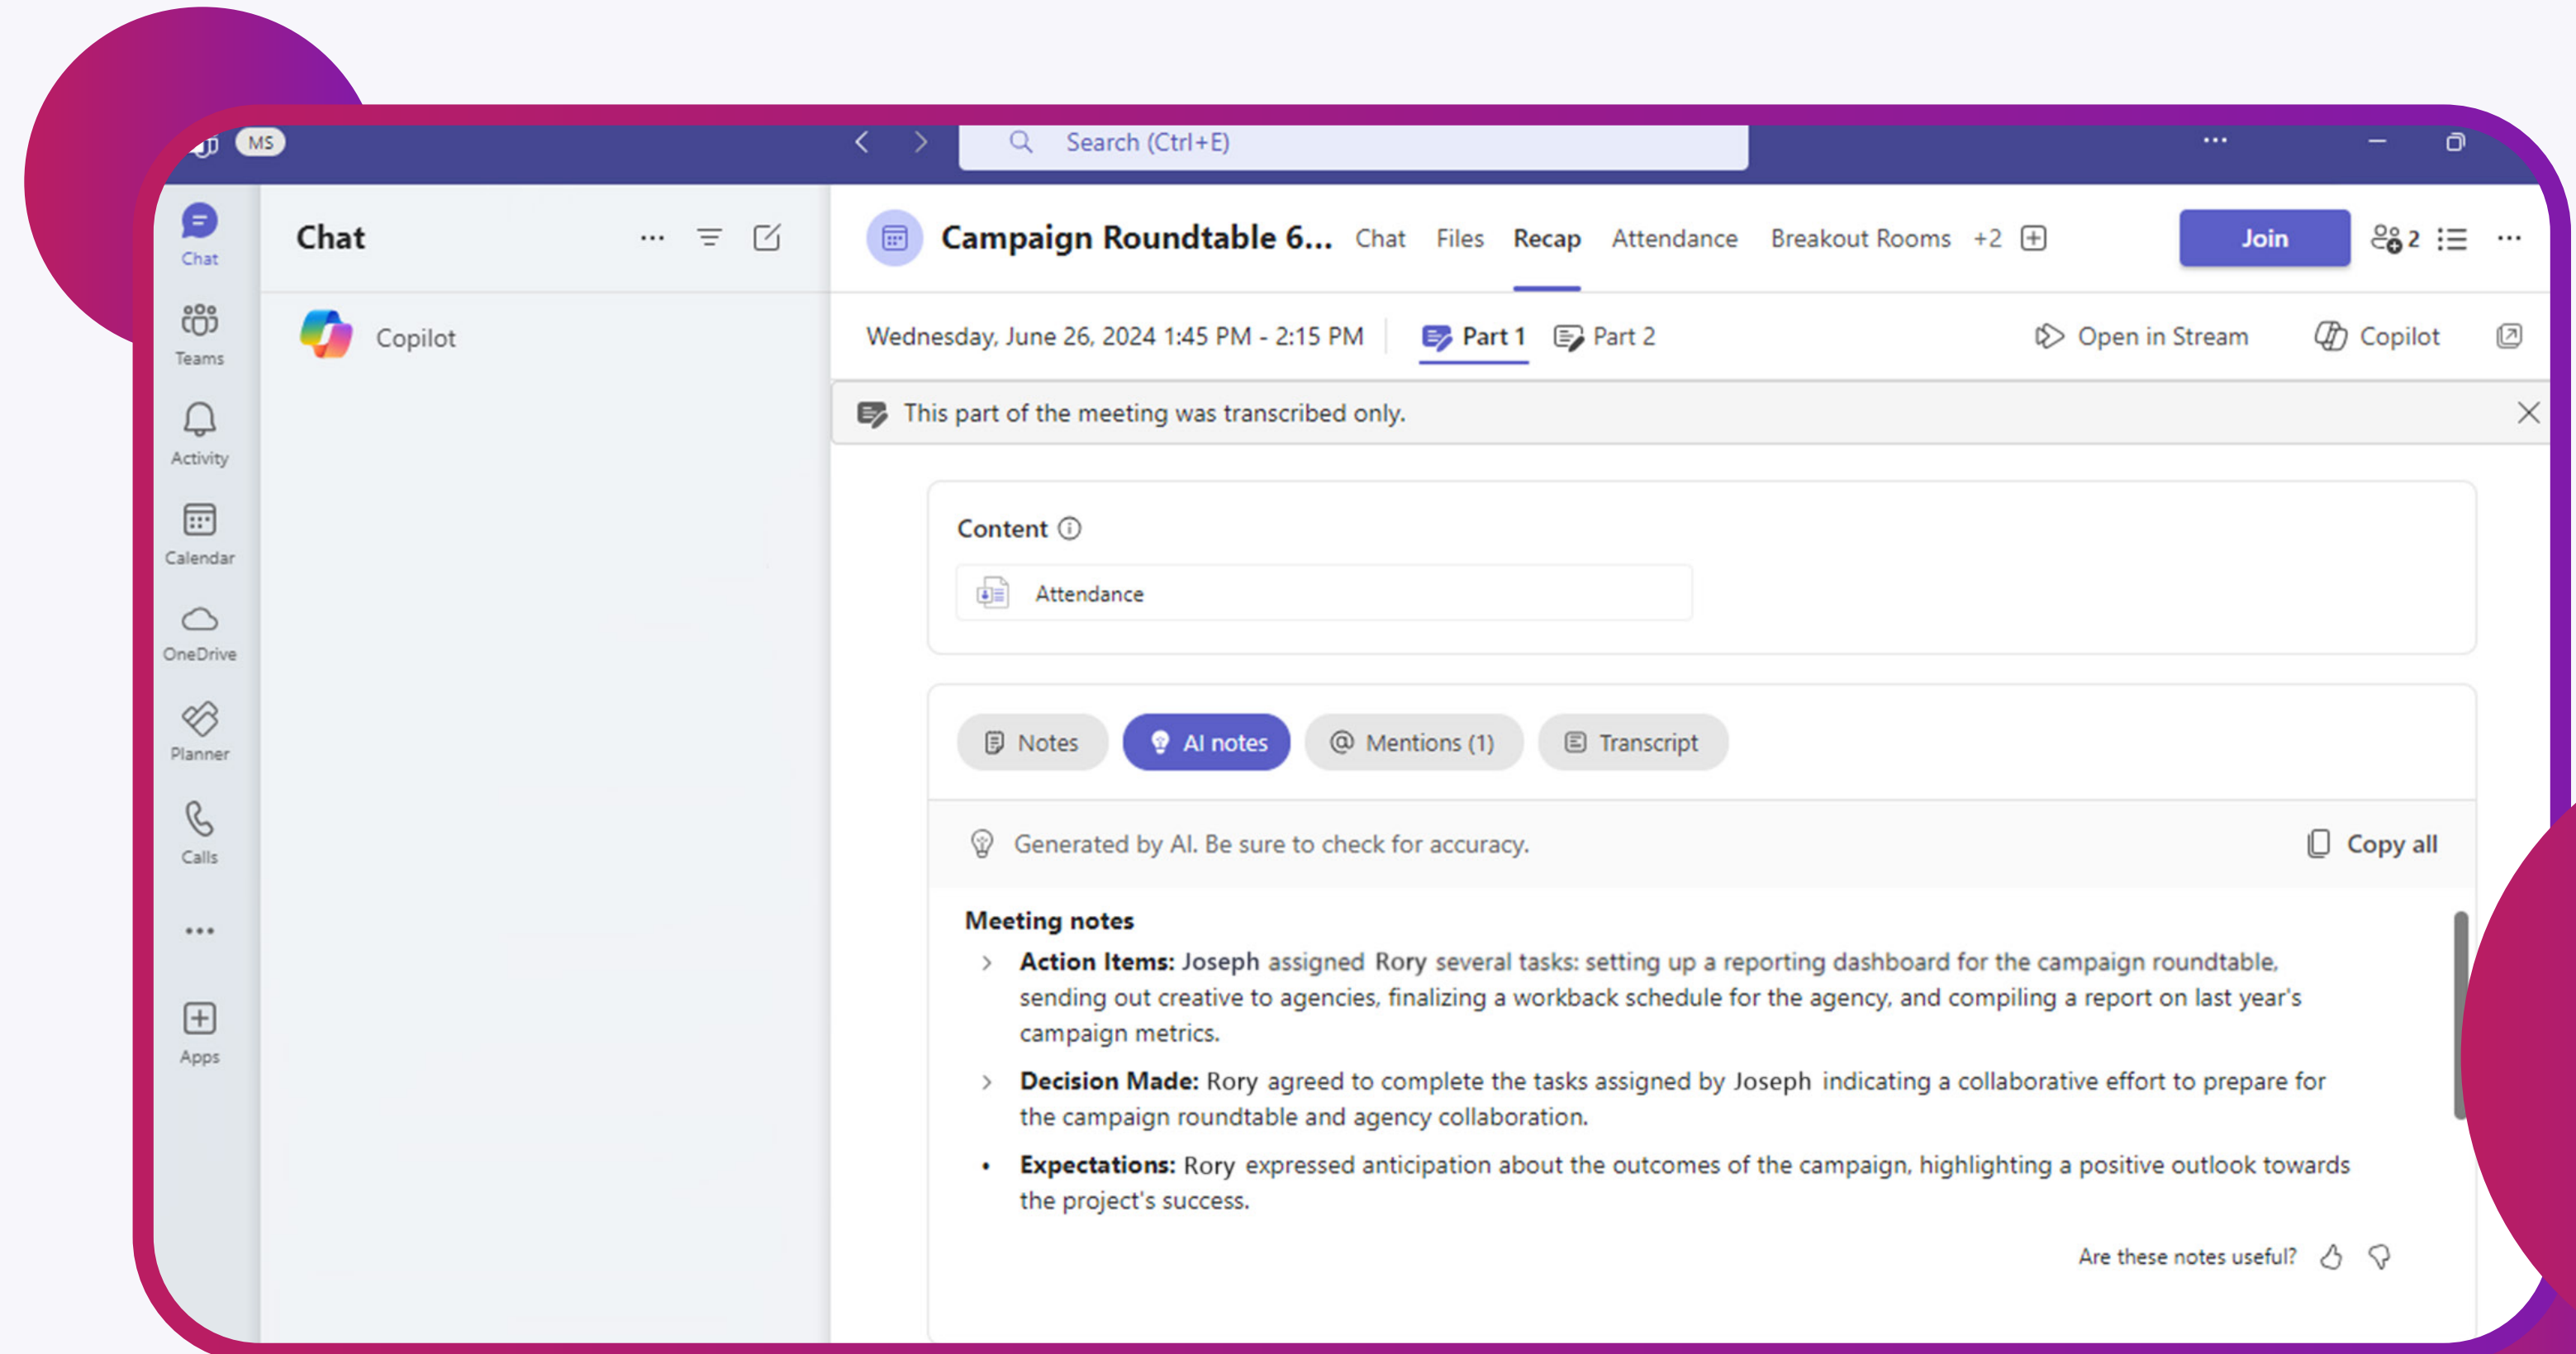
MS

Search (Ctrl+E)

...

Chat

Teams

Activity

Calendar

OneDrive

Planner

Calls

...

Apps

Chat ...

Copilot

Campaign Roundtable 6... Chat Files Recap Attendance Breakout Rooms +2

Join

2

...

Wednesday, June 26, 2024 1:45 PM - 2:15 PM Part 1 Part 2 Open in Stream Copilot

This part of the meeting was transcribed only.

Content

Attendance

Notes AI notes Mentions (1) Transcript

Generated by AI. Be sure to check for accuracy. Copy all

Meeting notes

**Action Items:** Joseph assigned Rory several tasks: setting up a reporting dashboard for the campaign roundtable, sending out creative to agencies, finalizing a workback schedule for the agency, and compiling a report on last year's campaign metrics.

**Decision Made:** Rory agreed to complete the tasks assigned by Joseph indicating a collaborative effort to prepare for the campaign roundtable and agency collaboration.

• **Expectations:** Rory expressed anticipation about the outcomes of the campaign, highlighting a positive outlook towards the project's success.

Are these notes useful?